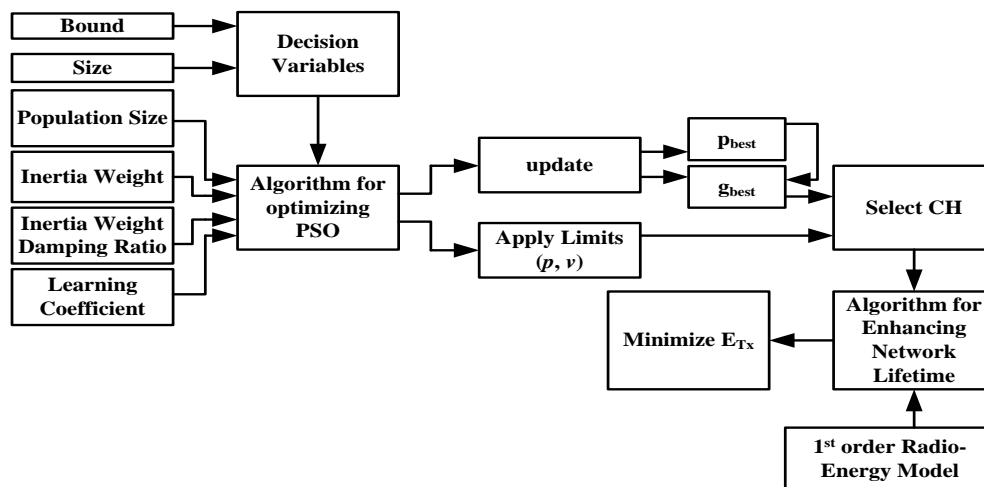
Bound

Size

Decision Variables

Population Size

Inertia Weight

Inertia Weight Damping Ratio

Learning Coefficient

Algorithm for optimizing PSO

update

$p_{best}$

$g_{best}$

Apply Limits ($p$, $v$)

Select CH

Algorithm for Enhancing Network Lifetime

Minimize $E_{Tx}$

1$^{st}$ order Radio-Energy Model